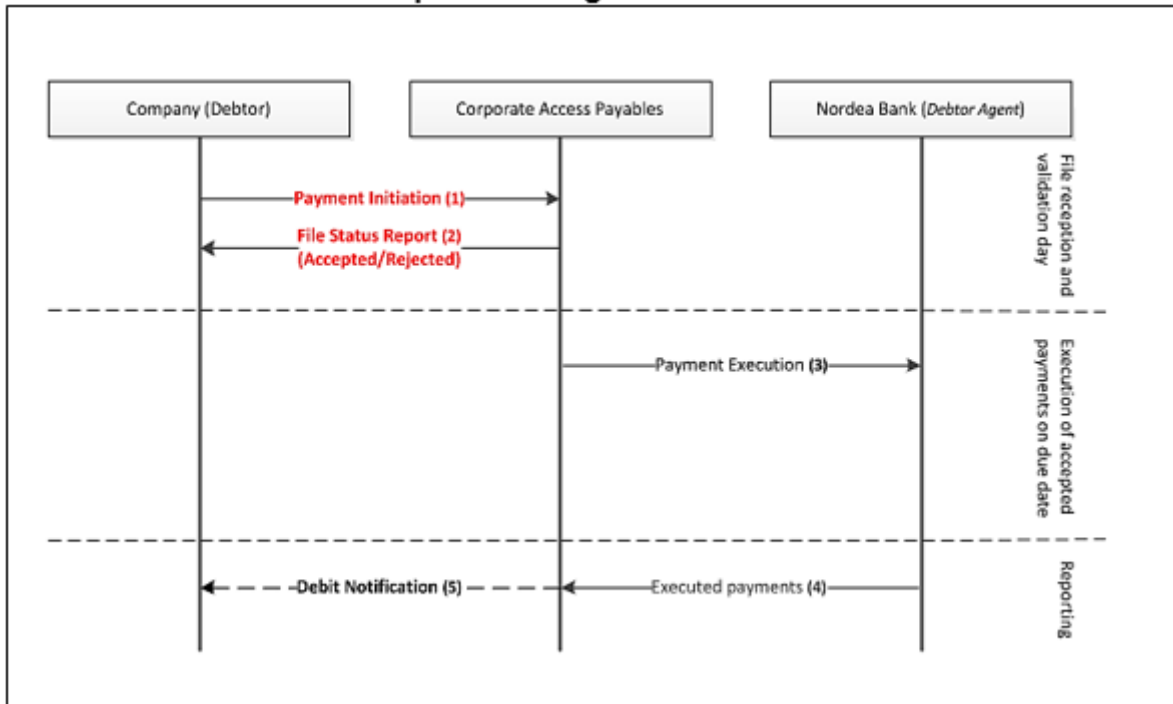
Company (Debtor)

Corporate Access Payables

Nordea Bank (Debtor Agent)

Payment Initiation (1)

File Status Report (2) (Accepted/Rejected)

File reception and validation day

Payment Execution (3)

Execution of accepted payments on due date

Debit Notification (5)

Executed payments (4)

Reporting